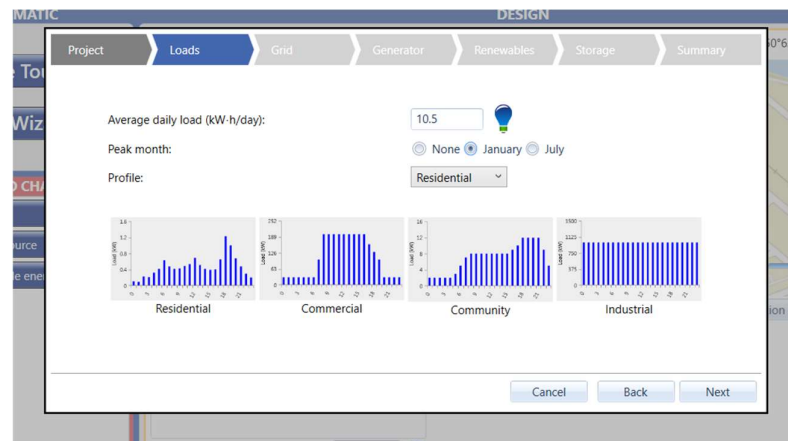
MATIC

DESIGN

Project

Loads

Grid

Generator

Renewables

Storage

Summary

e Tou

Wiz

D CHA

ource

e ener

ion

Average daily load (kW-h/day):

10.5

Peak month:

None January July

Profile:

Residential

Residential

Commercial

Community

Industrial

Cancel

Back

Next